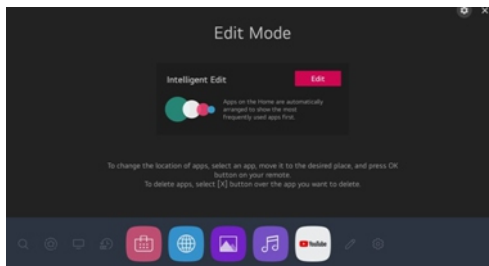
Edit Mode

Intelligent Edit

Edit

Apps on the Home are automatically arranged to show the most frequently used apps first.

To change the location of apps, select an app, move it to the desired place, and press OK button on your remote.
To delete apps, select [X] button over the app you want to delete.

YouTube